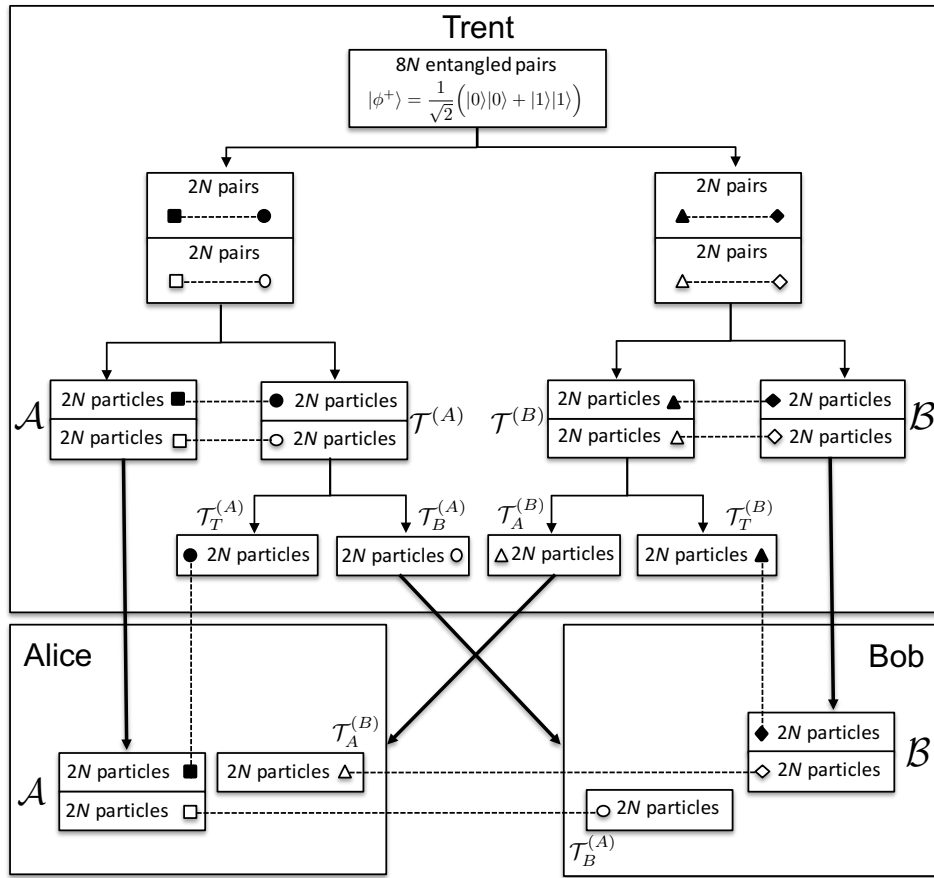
Trent

8*N* entangled pairs
$|\phi^+\rangle = \frac{1}{\sqrt{2}}\Big(|0\rangle|0\rangle + |1\rangle|1\rangle\Big)$

2*N* pairs

2*N* pairs

2*N* pairs

2*N* pairs

$\mathcal{A}$
2*N* particles
2*N* particles

2*N* particles
2*N* particles
$\mathcal{T}^{(A)}$

$\mathcal{T}^{(B)}$
2*N* particles
2*N* particles

2*N* particles
2*N* particles
$\mathcal{B}$

$\mathcal{T}_T^{(A)}$
2*N* particles

$\mathcal{T}_B^{(A)}$
2*N* particles

$\mathcal{T}_A^{(B)}$
2*N* particles

$\mathcal{T}_T^{(B)}$
2*N* particles

Alice

$\mathcal{T}_A^{(B)}$

$\mathcal{A}$
2*N* particles
2*N* particles

2*N* particles

Bob

2*N* particles
2*N* particles
$\mathcal{B}$

2*N* particles
$\mathcal{T}_B^{(A)}$